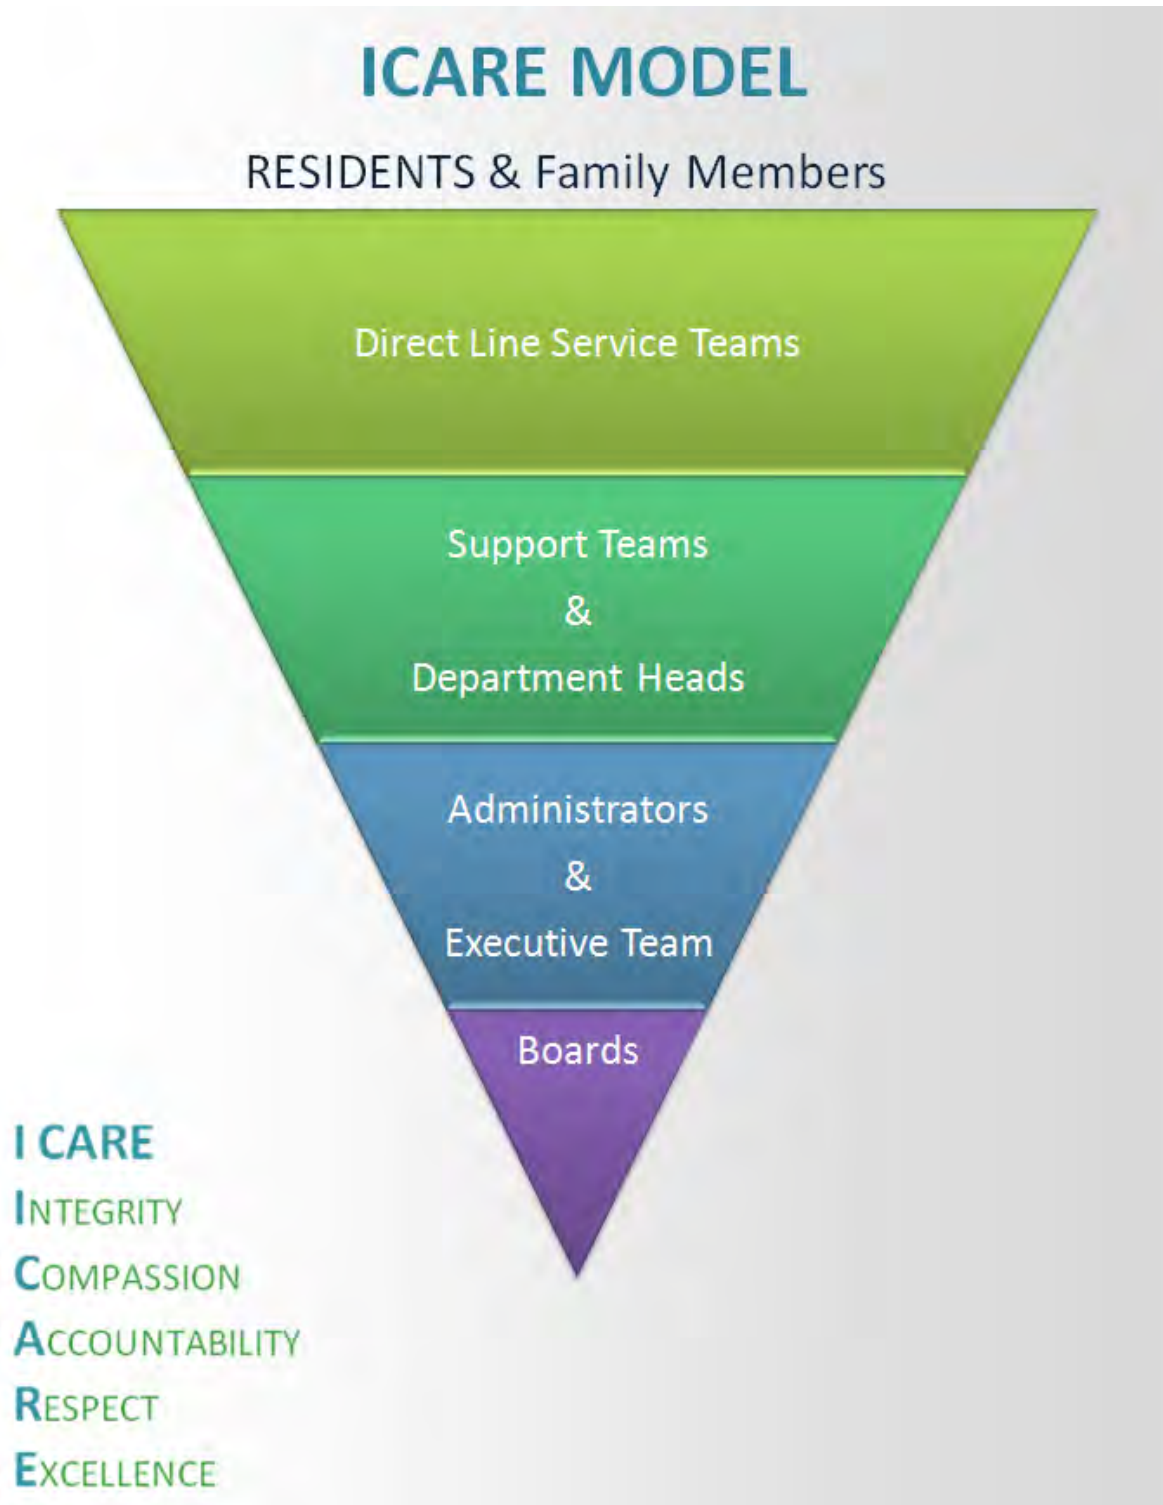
ICARE MODEL

RESIDENTS & Family Members

Direct Line Service Teams

Support Teams
&
Department Heads

Administrators
&
Executive Team

Boards

I CARE
INTEGRITY
COMPASSION
ACCOUNTABILITY
RESPECT
EXCELLENCE